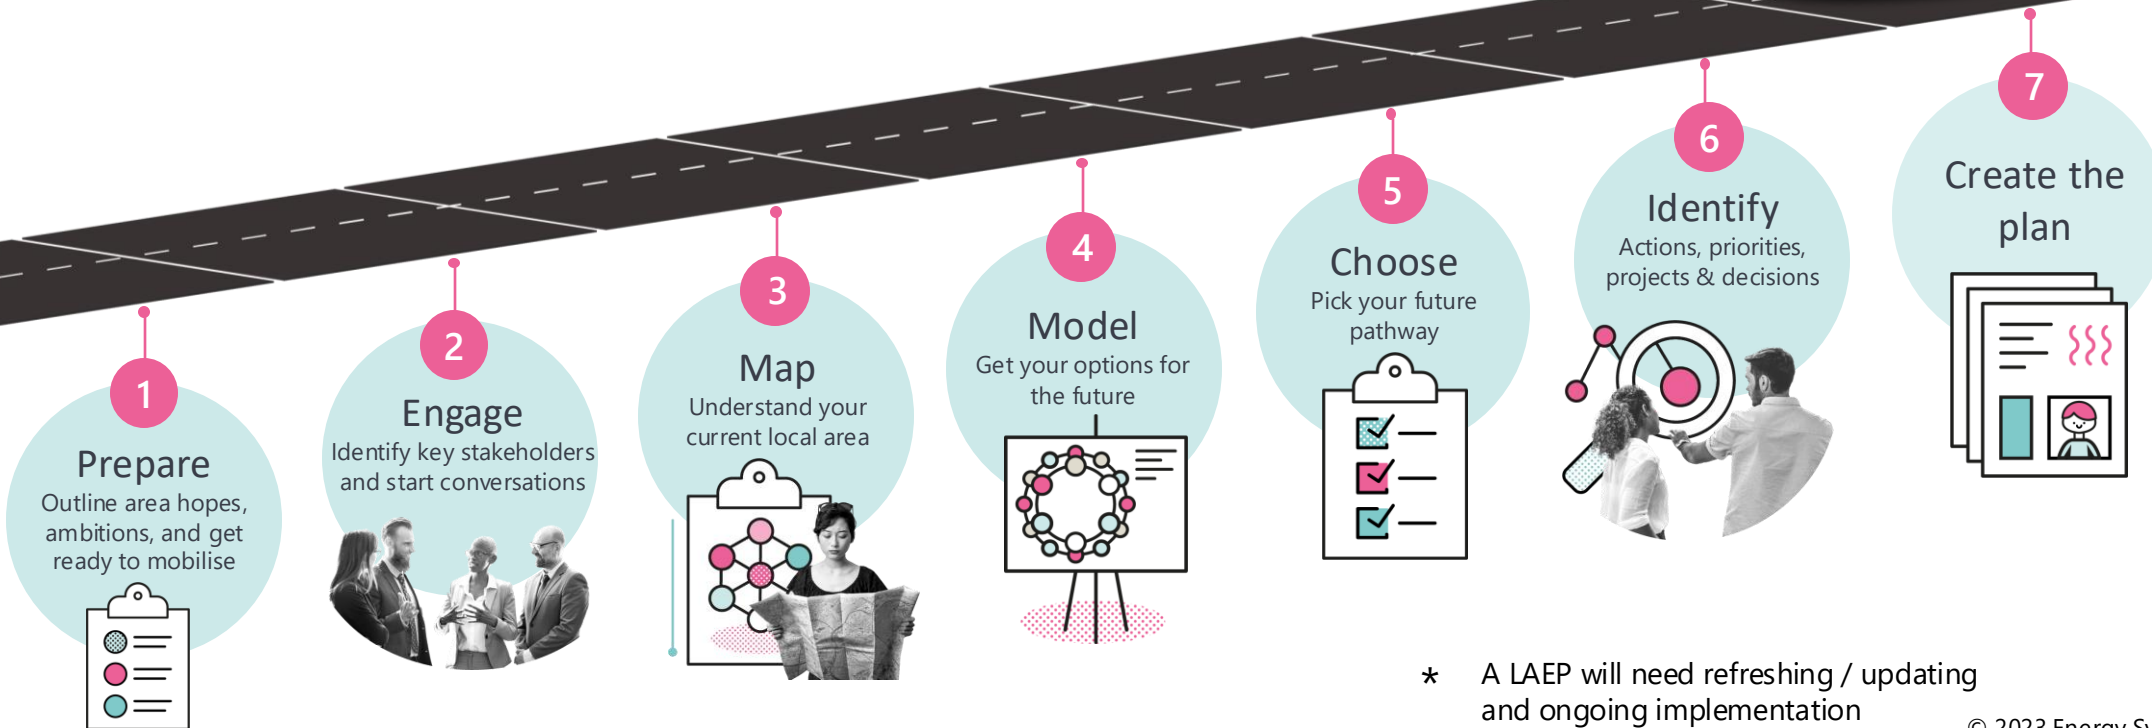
1
Prepare
Outline area hopes, ambitions, and get ready to mobilise

2
Engage
Identify key stakeholders and start conversations

3
Map
Understand your current local area

4
Model
Get your options for the future

5
Choose
Pick your future pathway

6
Identify
Actions, priorities, projects & decisions

7
Create the plan

* A LAEP will need refreshing / updating and ongoing implementation

© 2023 Energy Sy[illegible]